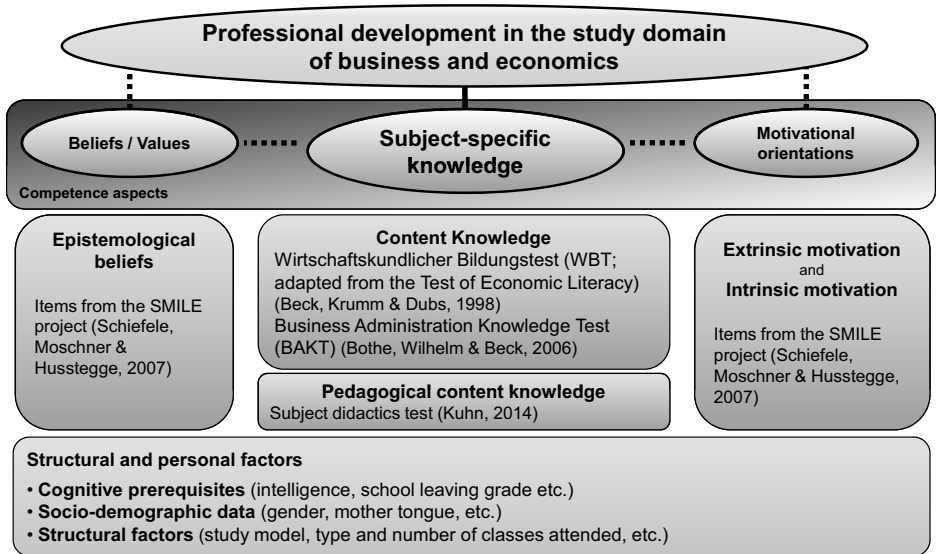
Professional development in the study domain of business and economics

Beliefs / Values

Subject-specific knowledge

Motivational orientations

Competence aspects

Epistemological beliefs

Items from the SMILE project (Schiefele, Moschner & Husstegge, 2007)

Content Knowledge
Wirtschaftskundlicher Bildungstest (WBT; adapted from the Test of Economic Literacy) (Beck, Krumm & Dubs, 1998)
Business Administration Knowledge Test (BAKT) (Bothe, Wilhelm & Beck, 2006)

Pedagogical content knowledge
Subject didactics test (Kuhn, 2014)

Extrinsic motivation
and
Intrinsic motivation

Items from the SMILE project (Schiefele, Moschner & Husstegge, 2007)

Structural and personal factors
• Cognitive prerequisites (intelligence, school leaving grade etc.)
• Socio-demographic data (gender, mother tongue, etc.)
• Structural factors (study model, type and number of classes attended, etc.)